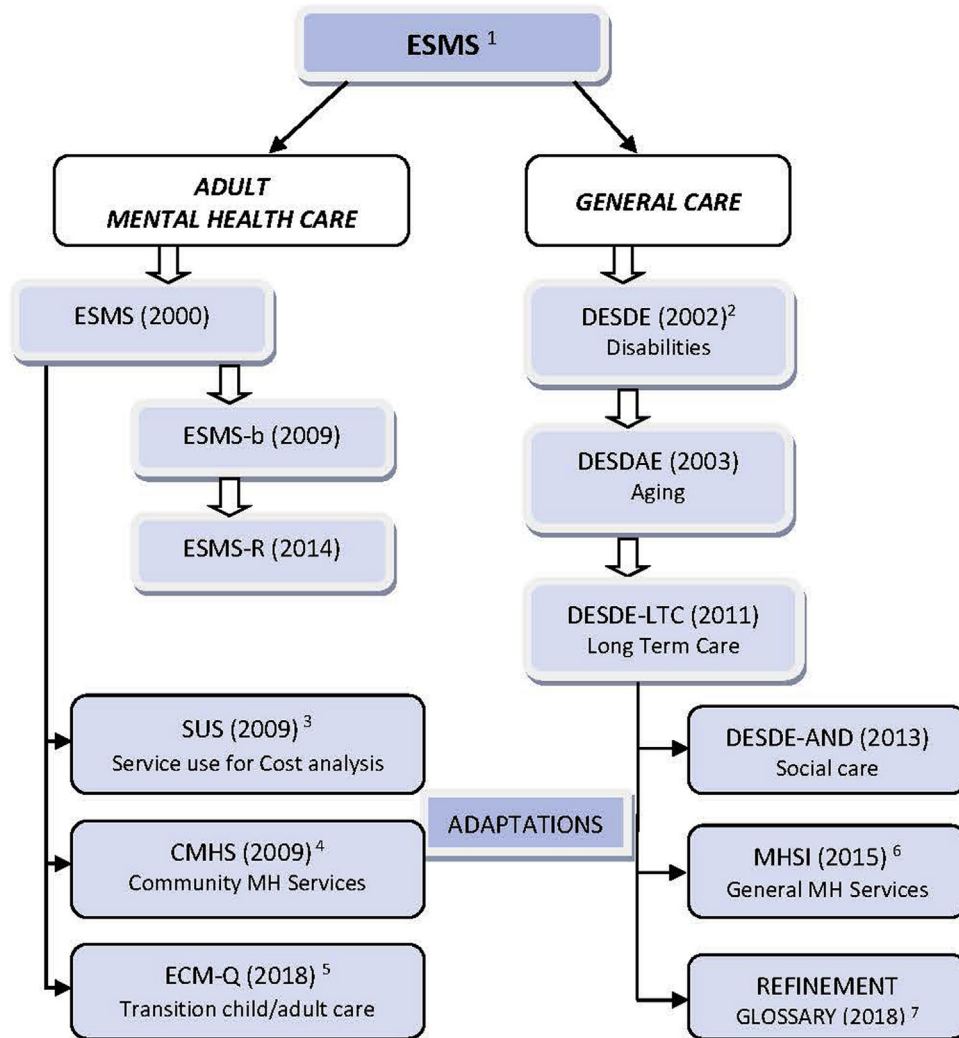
ESMS $^{1}$

*ADULT MENTAL HEALTH CARE*

*GENERAL CARE*

ESMS (2000)

ESMS-b (2009)

ESMS-R (2014)

DESDE (2002)$^{2}$
Disabilities

DESDAE (2003)
Aging

DESDE-LTC (2011)
Long Term Care

SUS (2009) $^{3}$
Service use for Cost analysis

CMHS (2009) $^{4}$
Community MH Services

ECM-Q (2018) $^{5}$
Transition child/adult care

ADAPTATIONS

DESDE-AND (2013)
Social care

MHSI (2015) $^{6}$
General MH Services

REFINEMENT
GLOSSARY (2018) $^{7}$